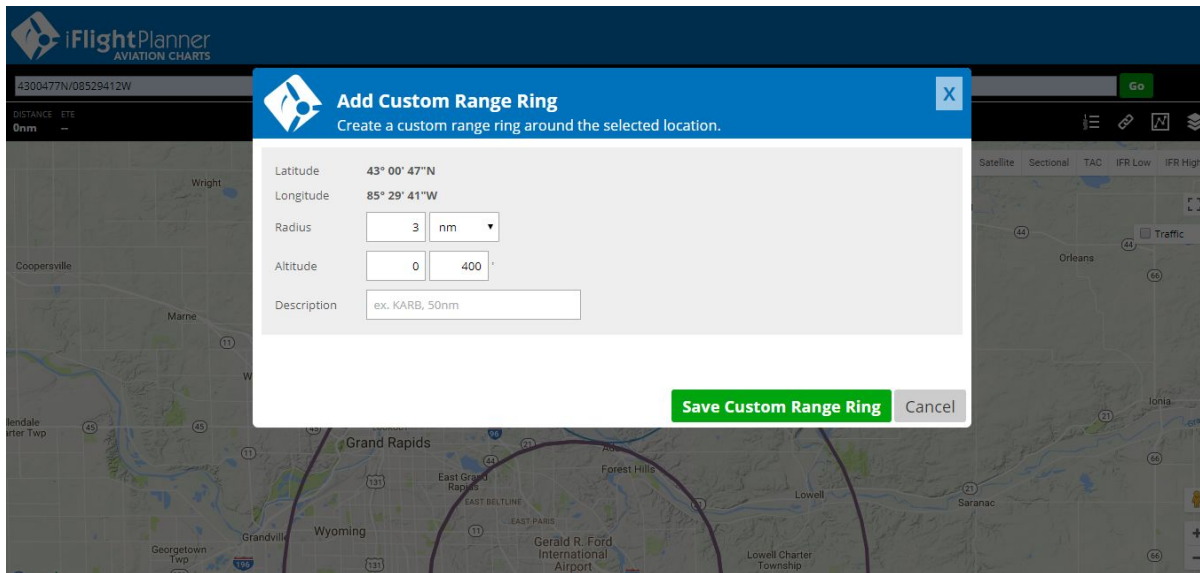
iFlightPlanner AVIATION CHARTS

4300477N/08529412W

Go

DISTANCE ETE
0nm --

Add Custom Range Ring
Create a custom range ring around the selected location.

X

Latitude 43° 00' 47"N
Longitude 85° 29' 41"W
Radius 3 nm
Altitude 0 400 '
Description ex. KARB, 50nm

Save Custom Range Ring
Cancel

Satellite Sectional TAC IFR Low IFR High

Traffic

Wright
Coopersville
Marne
Orleans
Ionia
Saranac
Lowell
Forest Hills
Grand Rapids
East Grand Rapids
EAST BELTLINE
EAST PARIS
Wyoming
Grandville
Georgetown Twp
Gerald R. Ford International Airport
Lowell Charter Township
llendale arter Twp
44
44
66
66
66
21
21
11
11
45
45
96
131
131
196